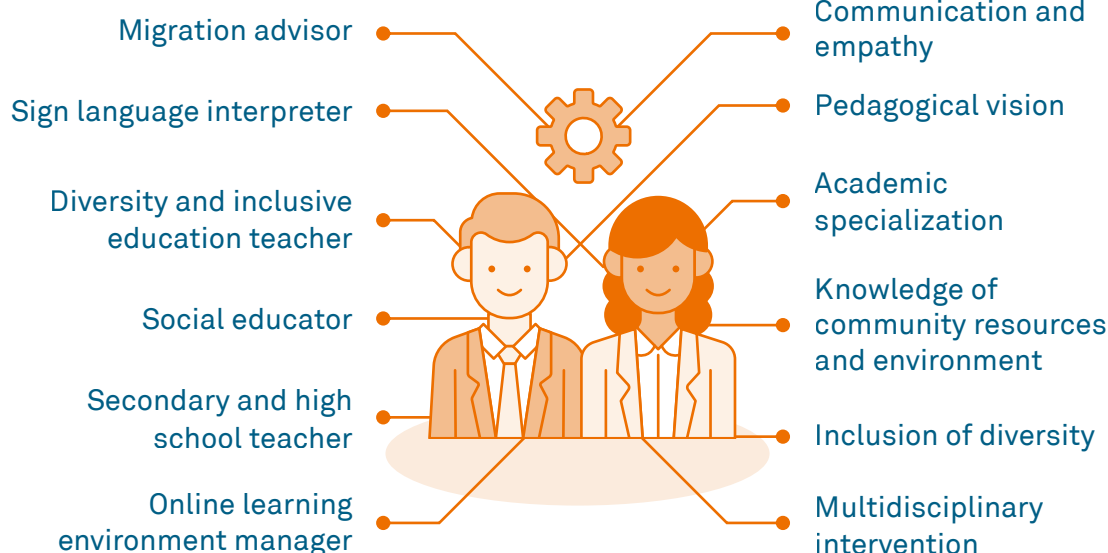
Migration advisor

Sign language interpreter

Diversity and inclusive education teacher

Social educator

Secondary and high school teacher

Online learning environment manager

Communication and empathy

Pedagogical vision

Academic specialization

Knowledge of community resources and environment

Inclusion of diversity

Multidisciplinary intervention